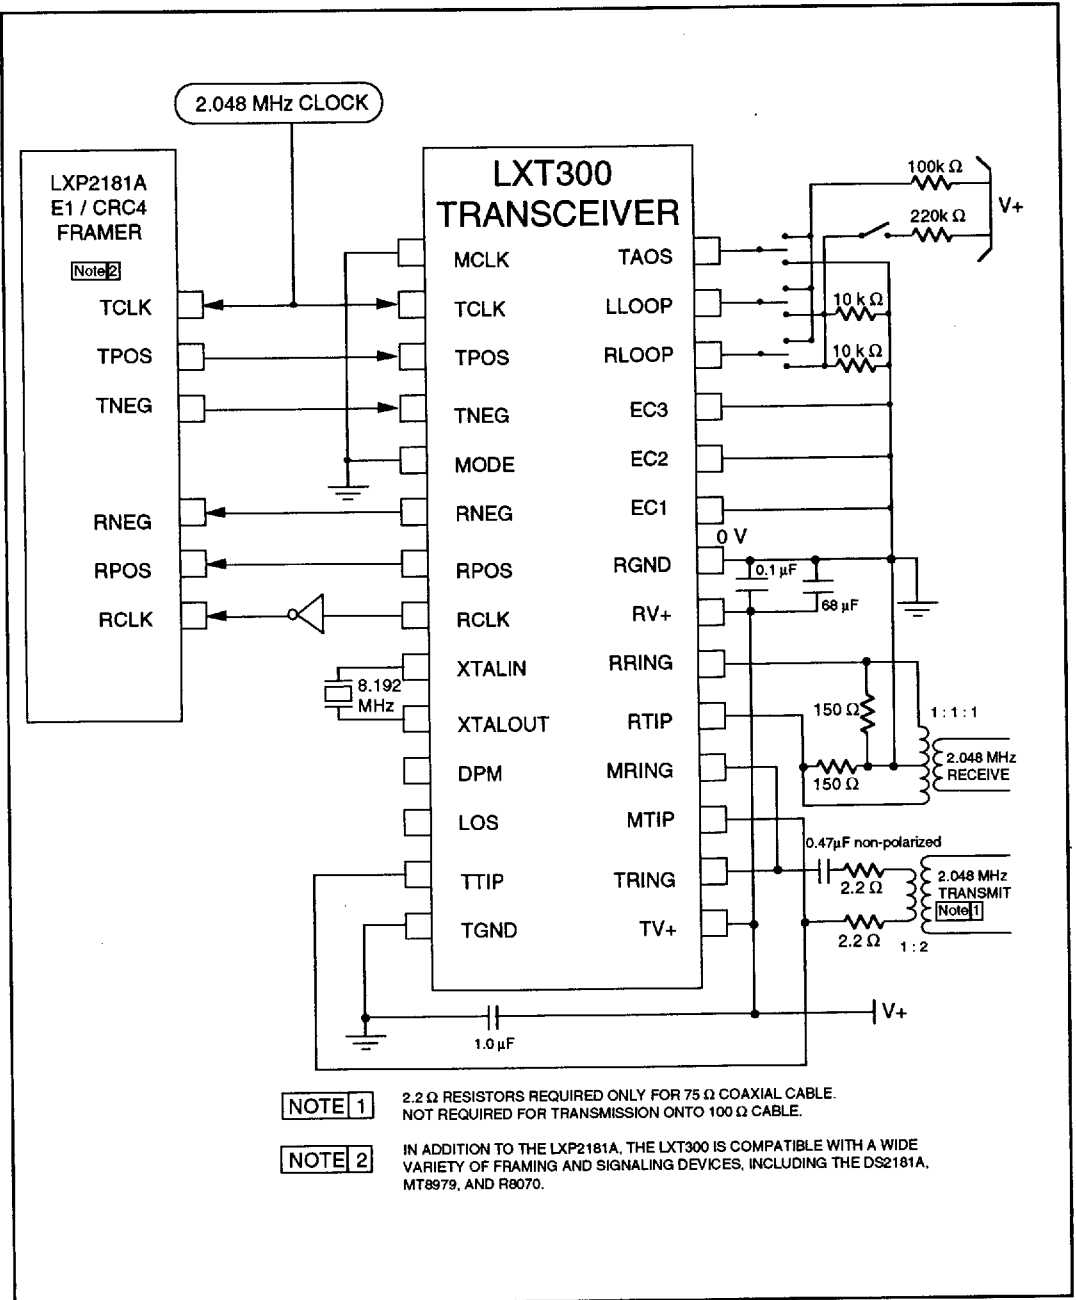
2.048 MHz CLOCK

LXP2181A
E1 / CRC4
FRAMER
Note 2

TCLK
TPOS
TNEG
RNEG
RPOS
RCLK

LXT300
TRANSCEIVER

MCLK
TCLK
TPOS
TNEG
MODE
RNEG
RPOS
RCLK
XTALIN
XTALOUT
DPM
LOS
TTIP
TGND

TAOS
LLOOP
RLOOP
EC3
EC2
EC1
RGND
RV+
RRING
RTIP
MRING
MTIP
TRING
TV+

8.192 MHz

100k Ω
220k Ω
V+
10 k Ω
10 k Ω
0 V
0.1 µF
68 µF
150 Ω
150 Ω
1 : 1 : 1
2.048 MHz RECEIVE
0.47µF non-polarized
2.2 Ω
2.2 Ω
2.048 MHz TRANSMIT
Note 1
1 : 2
1.0 µF
V+

NOTE 1 2.2 Ω RESISTORS REQUIRED ONLY FOR 75 Ω COAXIAL CABLE. NOT REQUIRED FOR TRANSMISSION ONTO 100 Ω CABLE.

NOTE 2 IN ADDITION TO THE LXP2181A, THE LXT300 IS COMPATIBLE WITH A WIDE VARIETY OF FRAMING AND SIGNALING DEVICES, INCLUDING THE DS2181A, MT8979, AND R8070.